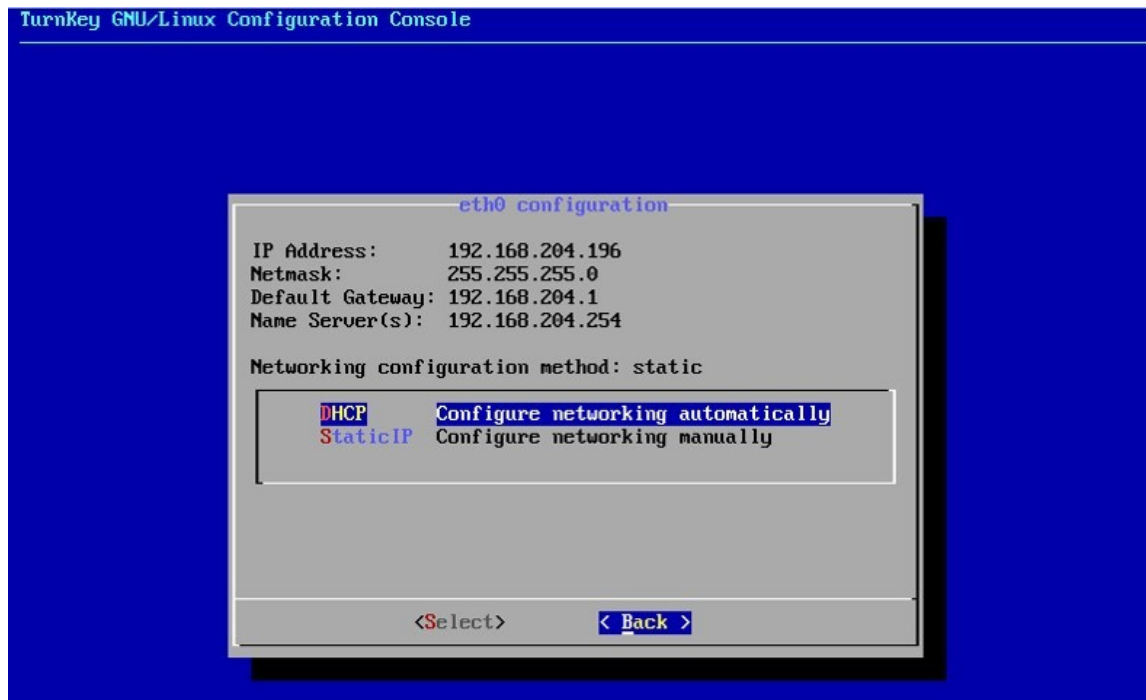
TurnKey GNU/Linux Configuration Console

eth0 configuration

IP Address: 192.168.204.196
Netmask: 255.255.255.0
Default Gateway: 192.168.204.1
Name Server(s): 192.168.204.254

Networking configuration method: static

DHCP Configure networking automatically
StaticIP Configure networking manually

<Select> < Back >